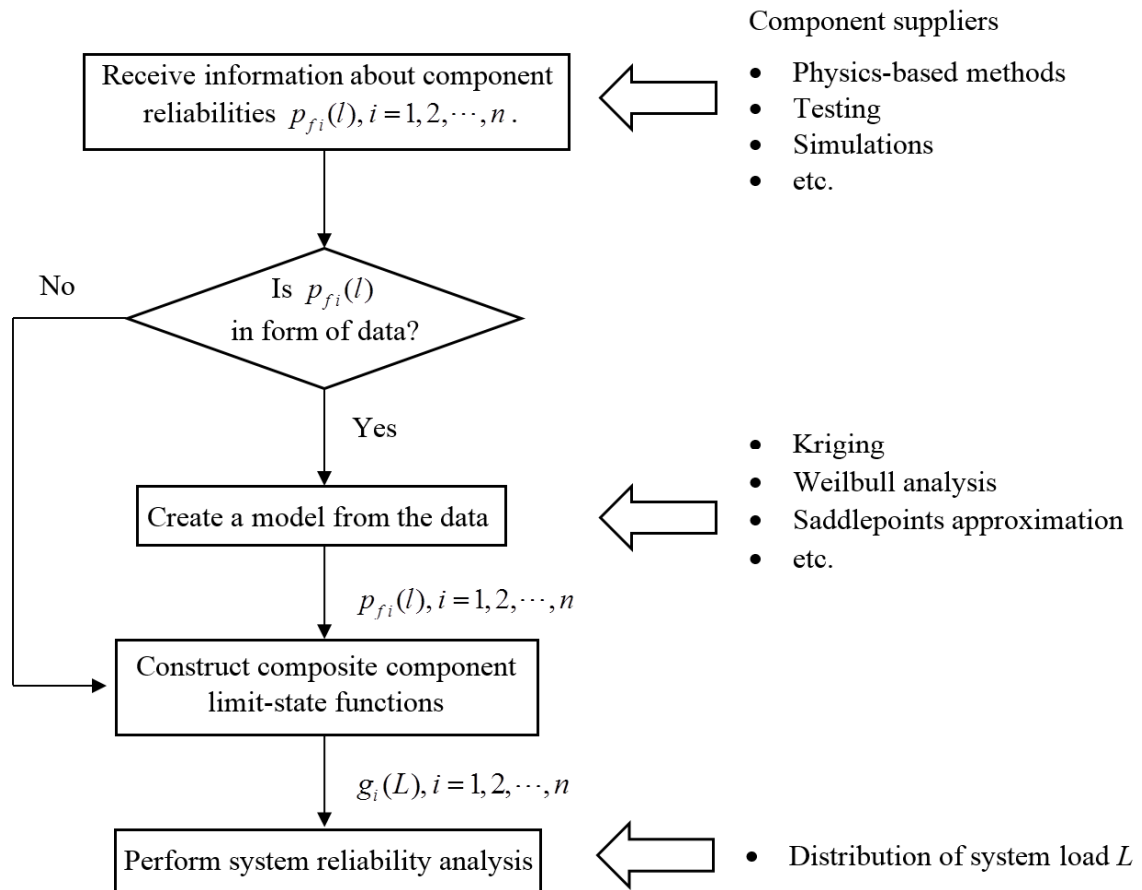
Component suppliers

Receive information about component reliabilities $p_{fi}(l), i = 1, 2, \cdots, n$.

- Physics-based methods
- Testing
- Simulations
- etc.

No

Is $p_{fi}(l)$ in form of data?

Yes

Create a model from the data

- Kriging
- Weilbull analysis
- Saddlepoints approximation
- etc.

$p_{fi}(l), i = 1, 2, \cdots, n$

Construct composite component limit-state functions

$g_i(L), i = 1, 2, \cdots, n$

Perform system reliability analysis

- Distribution of system load $L$